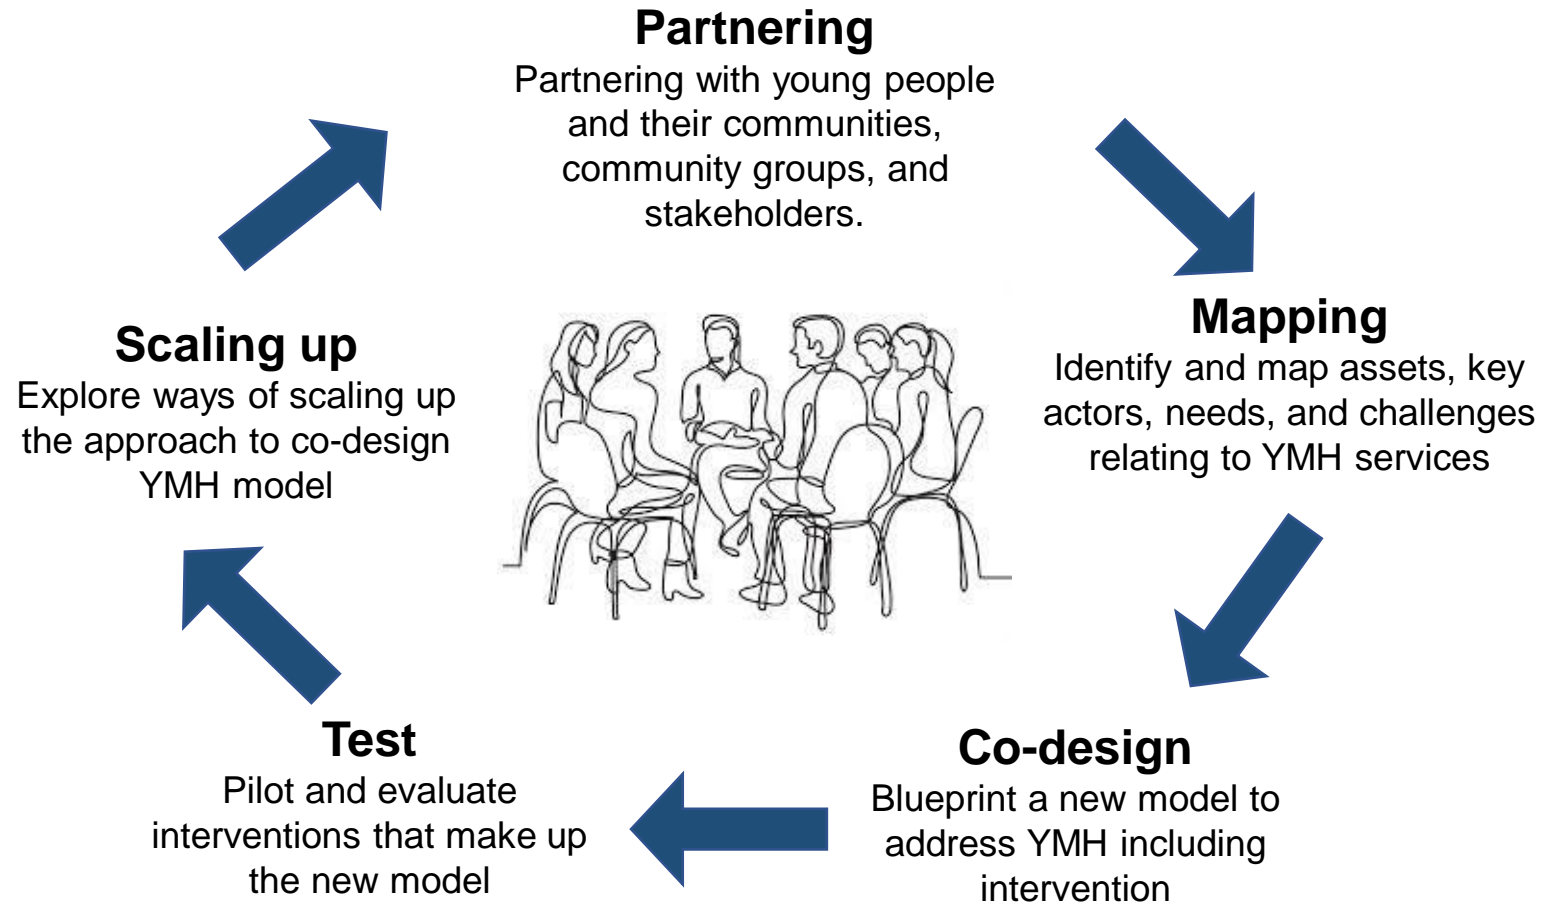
Partnering
Partnering with young people and their communities, community groups, and stakeholders.

Mapping
Identify and map assets, key actors, needs, and challenges relating to YMH services

Co-design
Blueprint a new model to address YMH including intervention

Test
Pilot and evaluate interventions that make up the new model

Scaling up
Explore ways of scaling up the approach to co-design YMH model